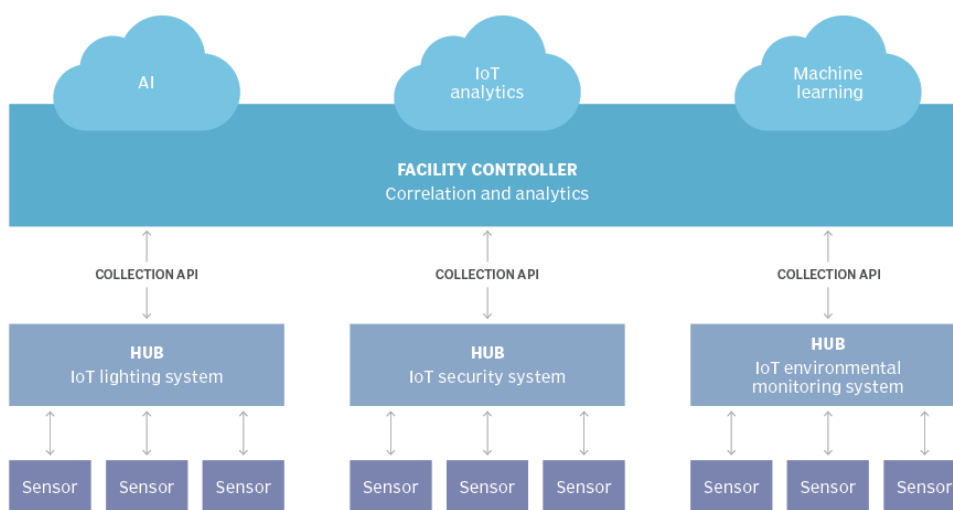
AI

IoT analytics

Machine learning

FACILITY CONTROLLER
Correlation and analytics

COLLECTION API

COLLECTION API

COLLECTION API

HUB
IoT lighting system

HUB
IoT security system

HUB
IoT environmental monitoring system

Sensor

Sensor

Sensor

Sensor

Sensor

Sensor

Sensor

Sensor

Sensor